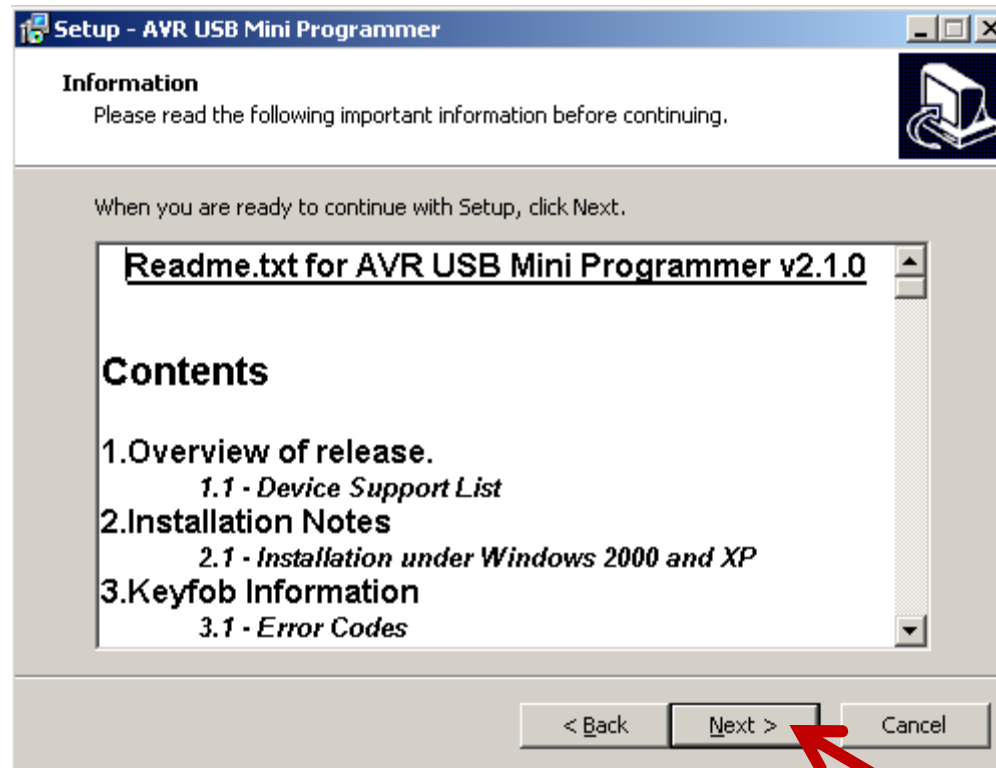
Setup - AVR USB Mini Programmer

Information

Please read the following important information before continuing.

When you are ready to continue with Setup, click Next.

Readme.txt for AVR USB Mini Programmer v2.1.0

Contents

1.Overview of release.

1.1 - Device Support List

2.Installation Notes

2.1 - Installation under Windows 2000 and XP

3.Keyfob Information

3.1 - Error Codes

< Back

Next >

Cancel